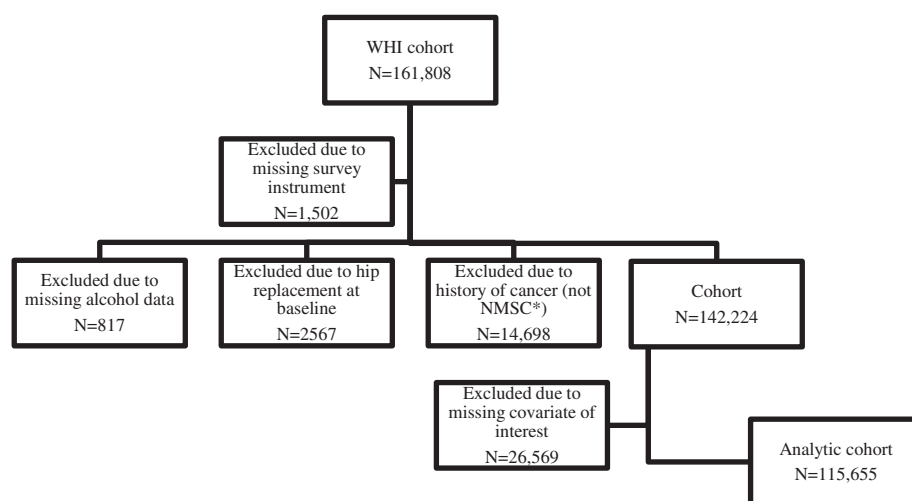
WHI cohort
N=161,808

Excluded due to missing survey instrument
N=1,502

Excluded due to missing alcohol data
N=817

Excluded due to hip replacement at baseline
N=2567

Excluded due to history of cancer (not NMSC*)
N=14,698

Cohort
N=142,224

Excluded due to missing covariate of interest
N=26,569

Analytic cohort
N=115,655